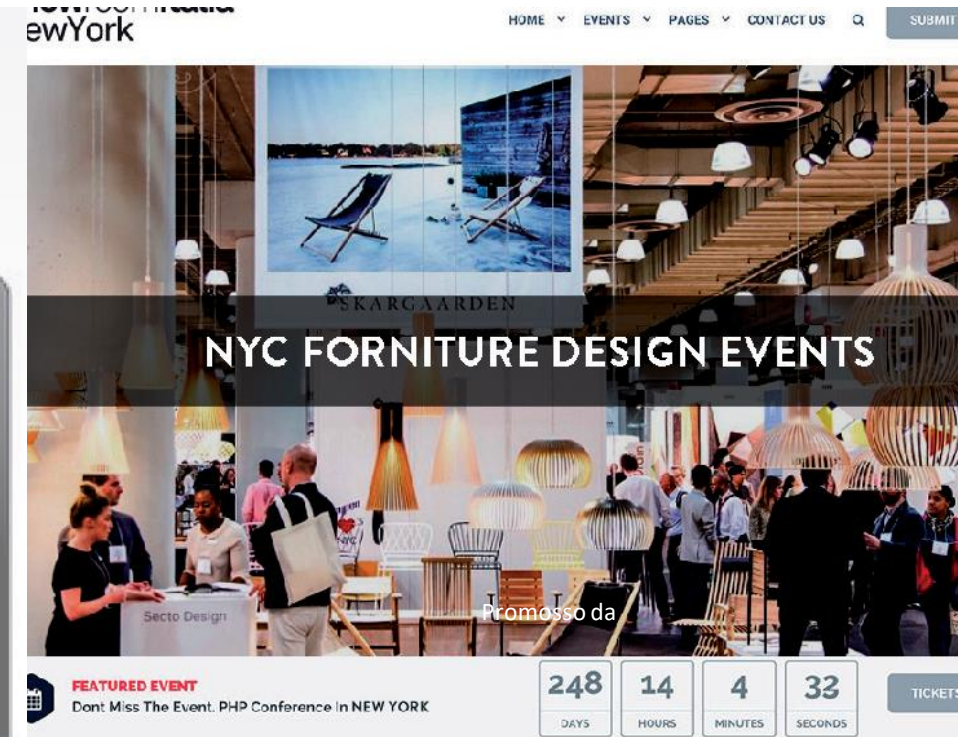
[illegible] ewYork

HOME EVENTS PAGES CONTACT US SUBMIT

SKARGAARDEN

NYC FORNITURE DESIGN EVENTS

Secto Design

Promosso da

FEATURED EVENT
Dont Miss The Event. PHP Conference In NEW YORK

| 248 | 14 | 4 | 32 |
|---|---|---|---|
| DAYS | HOURS | MINUTES | SECONDS |

TICKETS